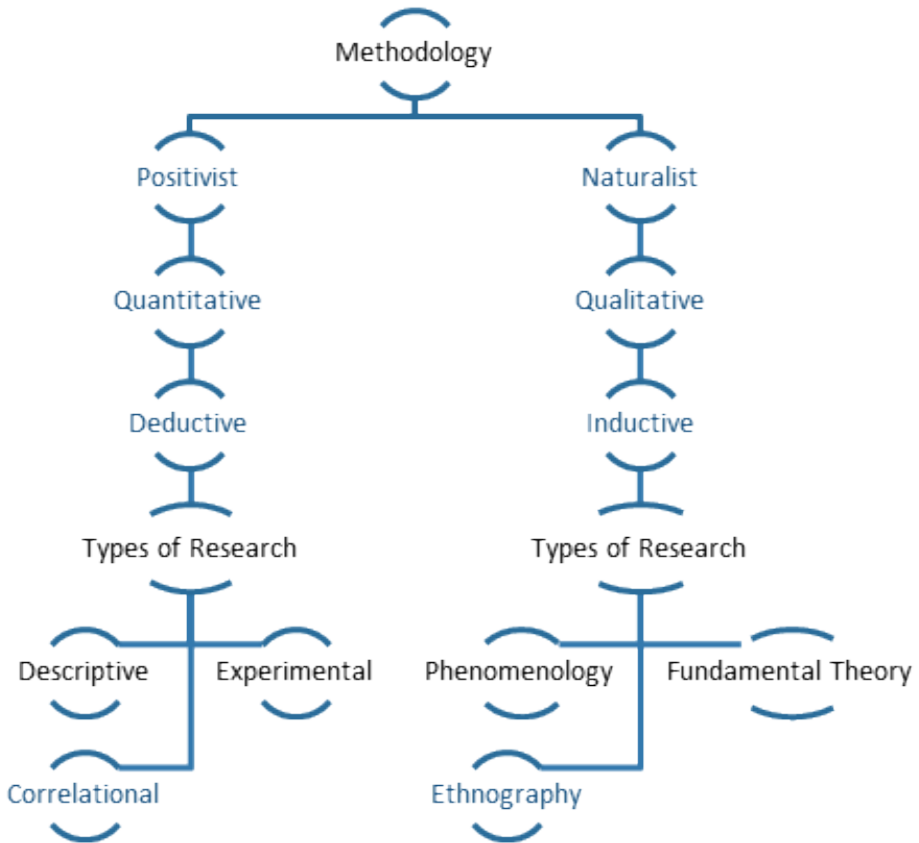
Methodology

Positivist

Quantitative

Deductive

Types of Research

Descriptive

Experimental

Correlational

Naturalist

Qualitative

Inductive

Types of Research

Phenomenology

Fundamental Theory

Ethnography